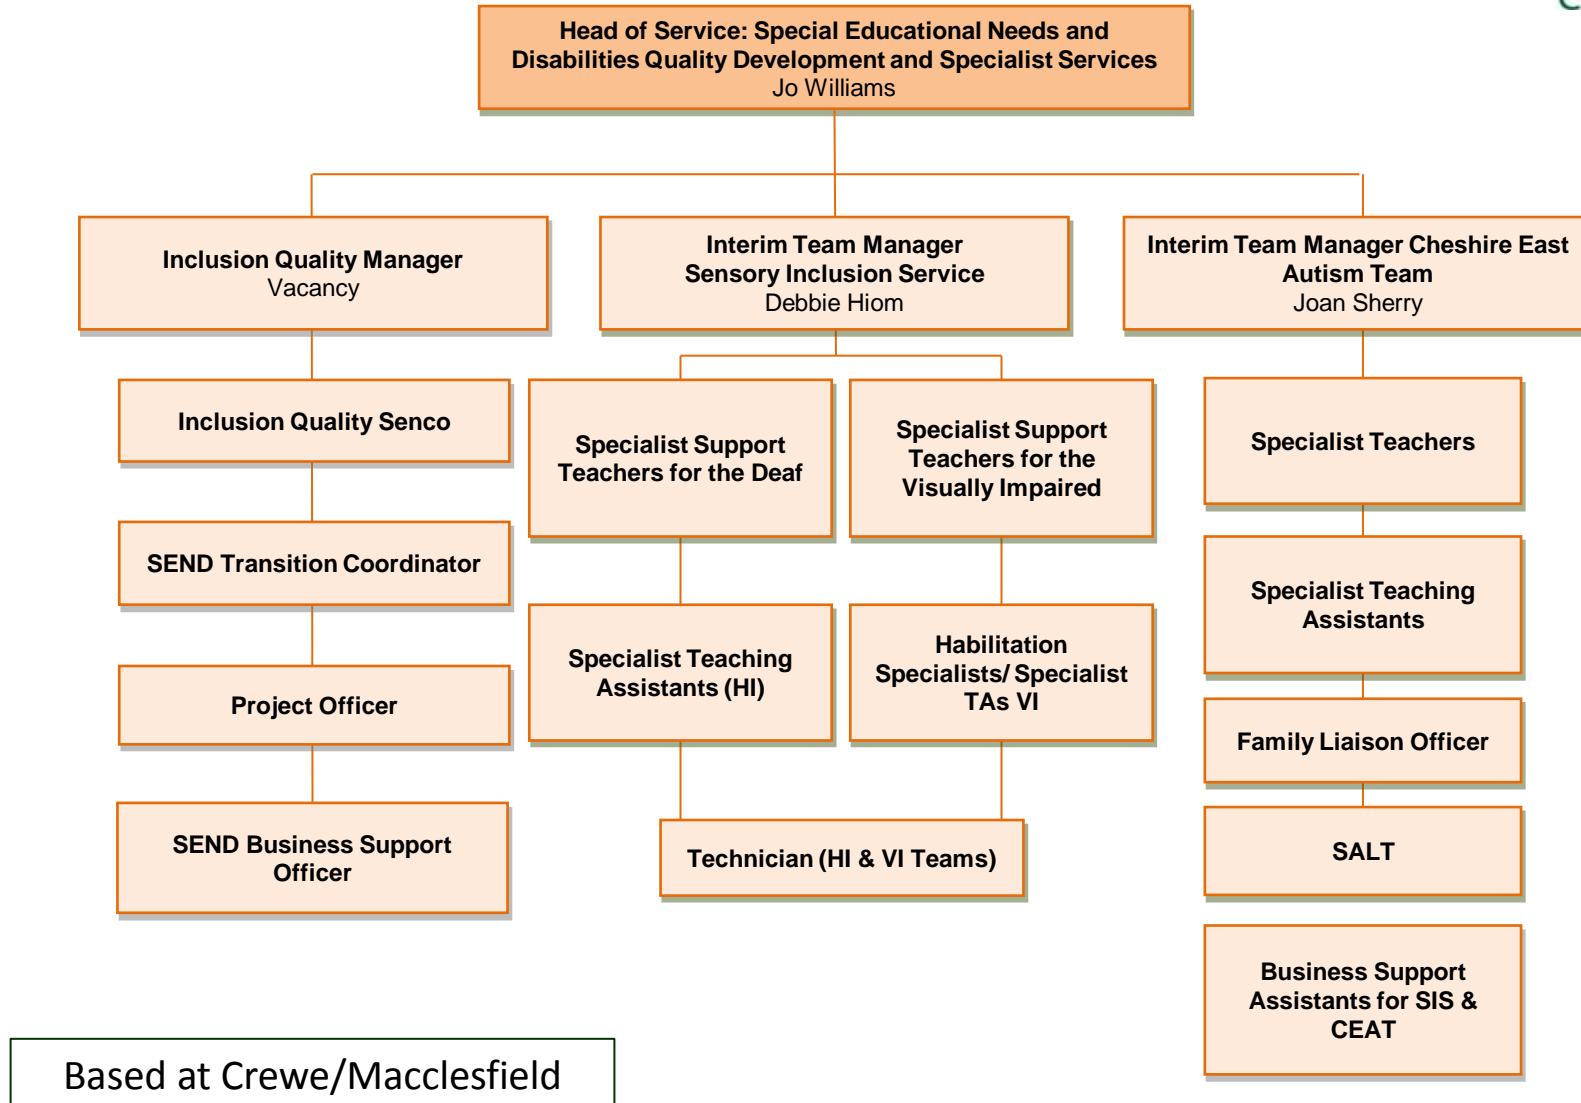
Head of Service: Special Educational Needs and Disabilities Quality Development and Specialist Services
Jo Williams

Inclusion Quality Manager
Vacancy

Inclusion Quality Senco

SEND Transition Coordinator

Project Officer

SEND Business Support Officer

Interim Team Manager
Sensory Inclusion Service
Debbie Hiom

Specialist Support Teachers for the Deaf

Specialist Support Teachers for the Visually Impaired

Specialist Teaching Assistants (HI)

Habilitation Specialists/ Specialist TAs VI

Technician (HI & VI Teams)

Interim Team Manager Cheshire East Autism Team
Joan Sherry

Specialist Teachers

Specialist Teaching Assistants

Family Liaison Officer

SALT

Business Support Assistants for SIS & CEAT

Based at Crewe/Macclesfield